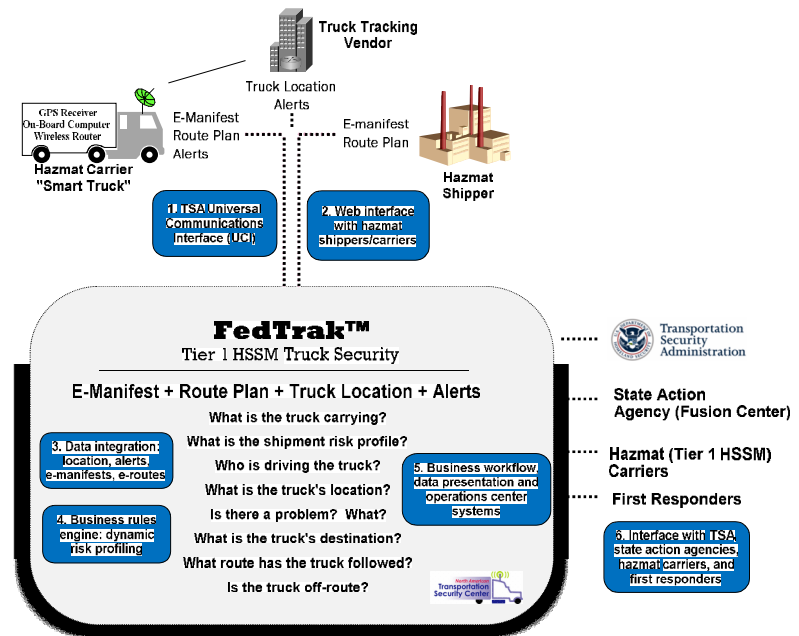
Truck Tracking Vendor

Truck Location Alerts

GPS Receiver
On-Board Computer
Wireless Router

E-Manifest
Route Plan
Alerts

E-manifest
Route Plan

Hazmat Carrier
"Smart Truck"

Hazmat Shipper

1. TSA Universal Communications Interface (UCI)

2. Web interface with hazmat shippers/carriers

FedTrak™
Tier 1 HSSM Truck Security

Transportation Security Administration

E-Manifest + Route Plan + Truck Location + Alerts

State Action Agency (Fusion Center)

What is the truck carrying?
What is the shipment risk profile?
Who is driving the truck?
What is the truck's location?
Is there a problem? What?
What is the truck's destination?
What route has the truck followed?
Is the truck off-route?

3. Data integration: location, alerts, e-manifests, e-routes

4. Business rules engine: dynamic risk profiling

5. Business workflow, data presentation and operations center systems

Hazmat (Tier 1 HSSM) Carriers

First Responders

6. Interface with TSA state action agencies, hazmat carriers, and first responders

North American Transportation Security Center